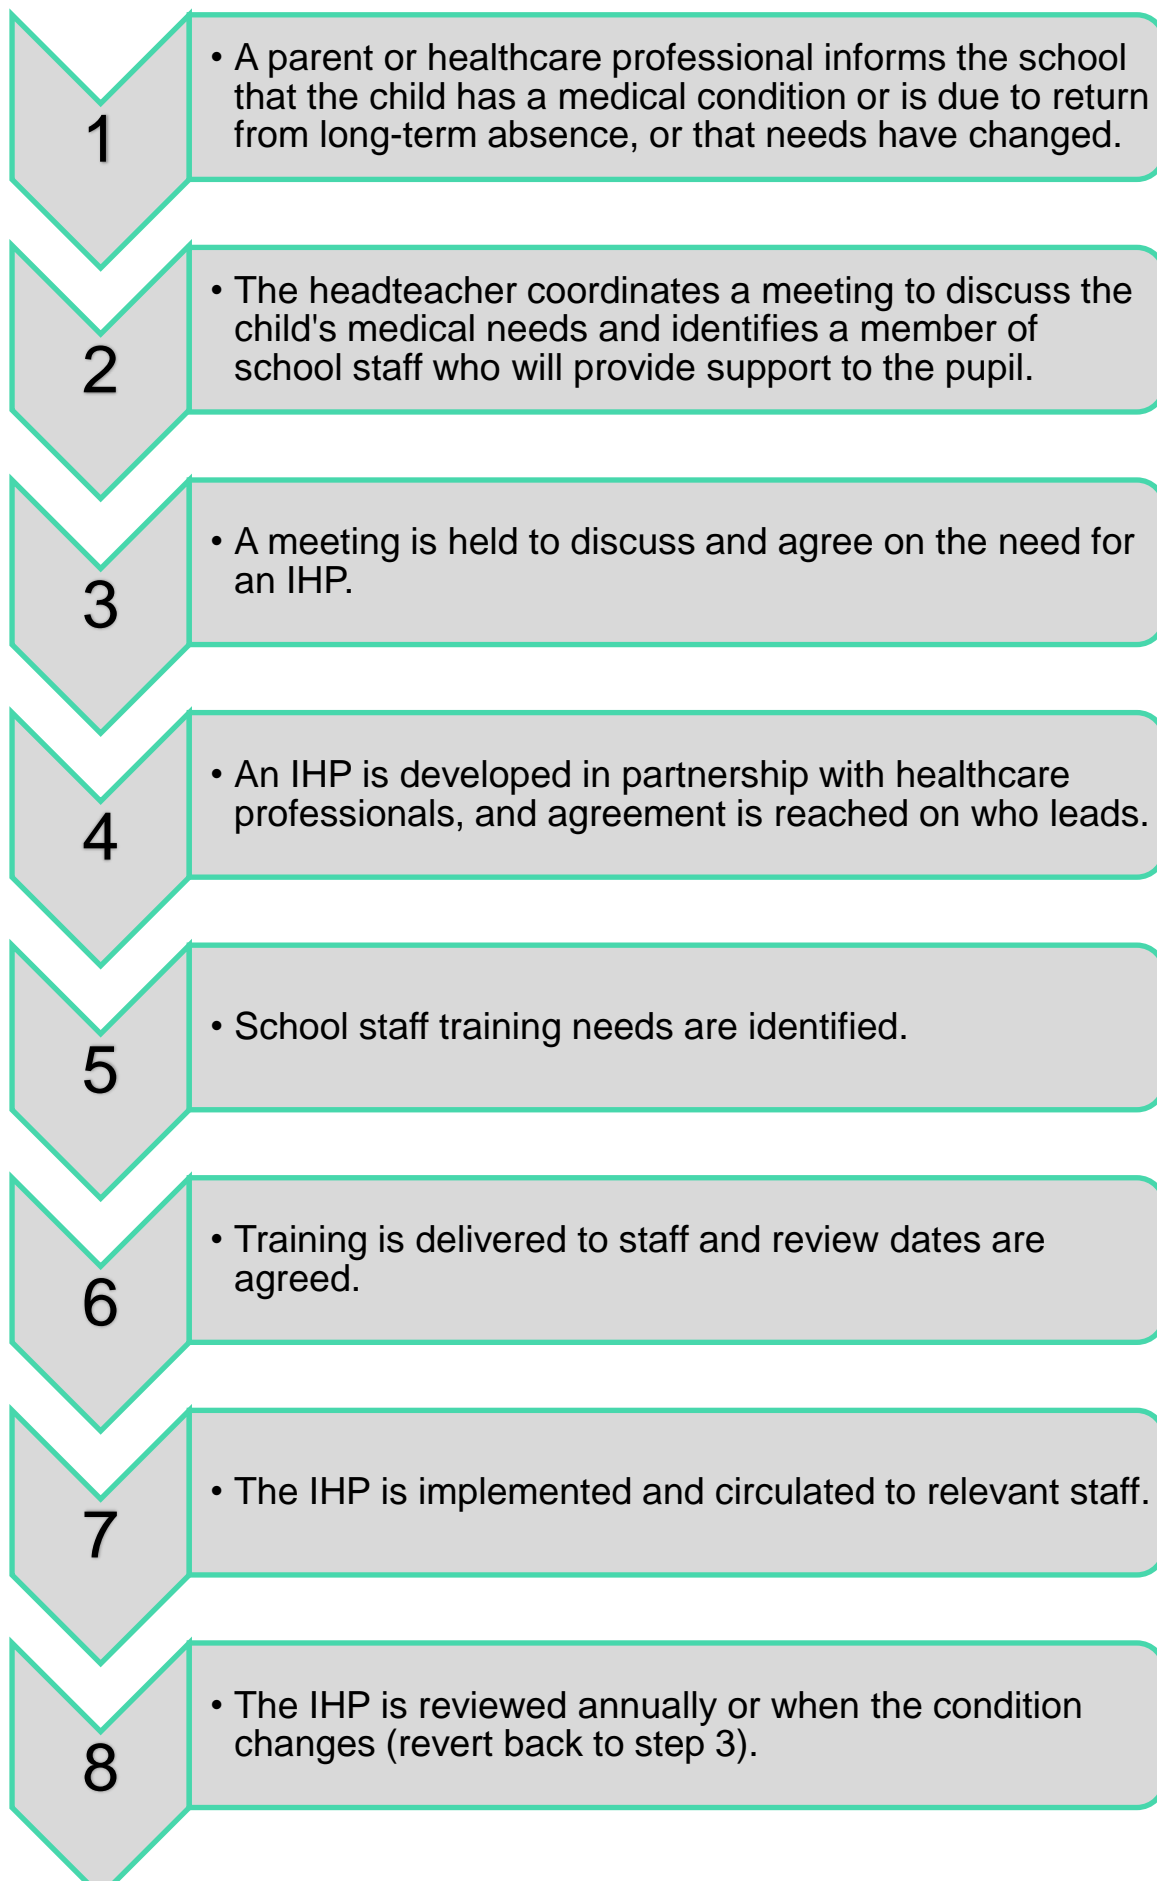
1

• A parent or healthcare professional informs the school that the child has a medical condition or is due to return from long-term absence, or that needs have changed.

2

• The headteacher coordinates a meeting to discuss the child's medical needs and identifies a member of school staff who will provide support to the pupil.

3

• A meeting is held to discuss and agree on the need for an IHP.

4

• An IHP is developed in partnership with healthcare professionals, and agreement is reached on who leads.

5

• School staff training needs are identified.

6

• Training is delivered to staff and review dates are agreed.

7

• The IHP is implemented and circulated to relevant staff.

8

• The IHP is reviewed annually or when the condition changes (revert back to step 3).